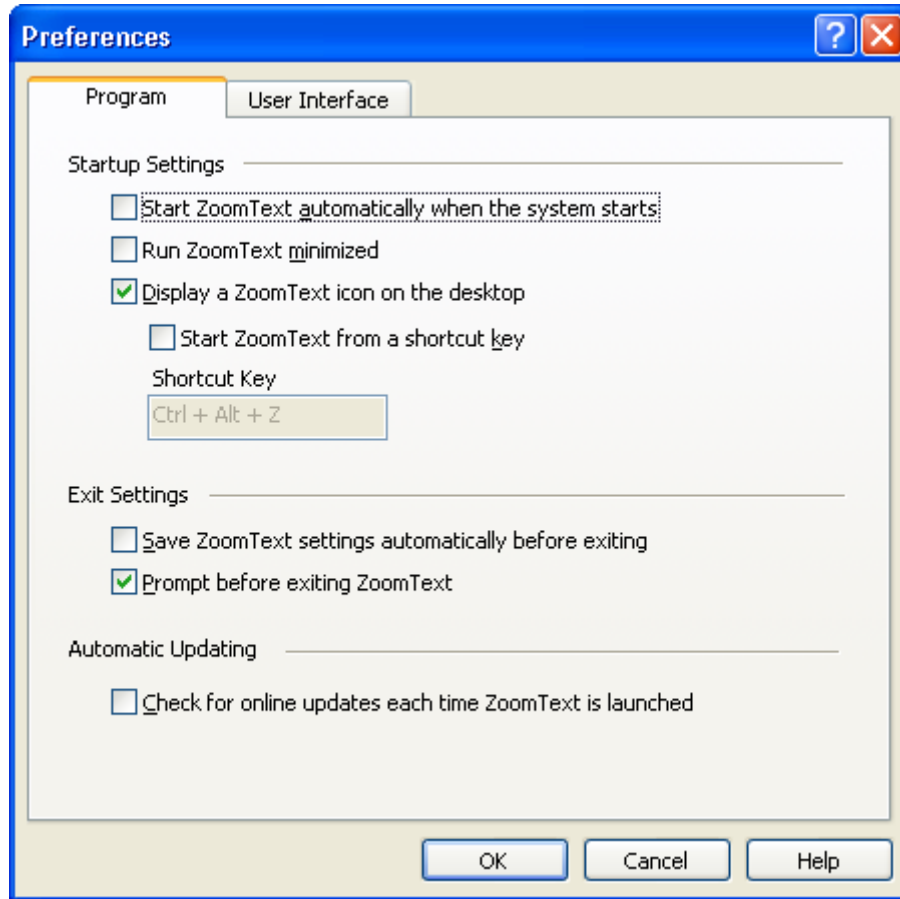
Preferences

Program

User Interface

Startup Settings

Start ZoomText automatically when the system starts

Run ZoomText minimized

Display a ZoomText icon on the desktop

Start ZoomText from a shortcut key

Shortcut Key

Ctrl + Alt + Z

Exit Settings

Save ZoomText settings automatically before exiting

Prompt before exiting ZoomText

Automatic Updating

Check for online updates each time ZoomText is launched

OK

Cancel

Help